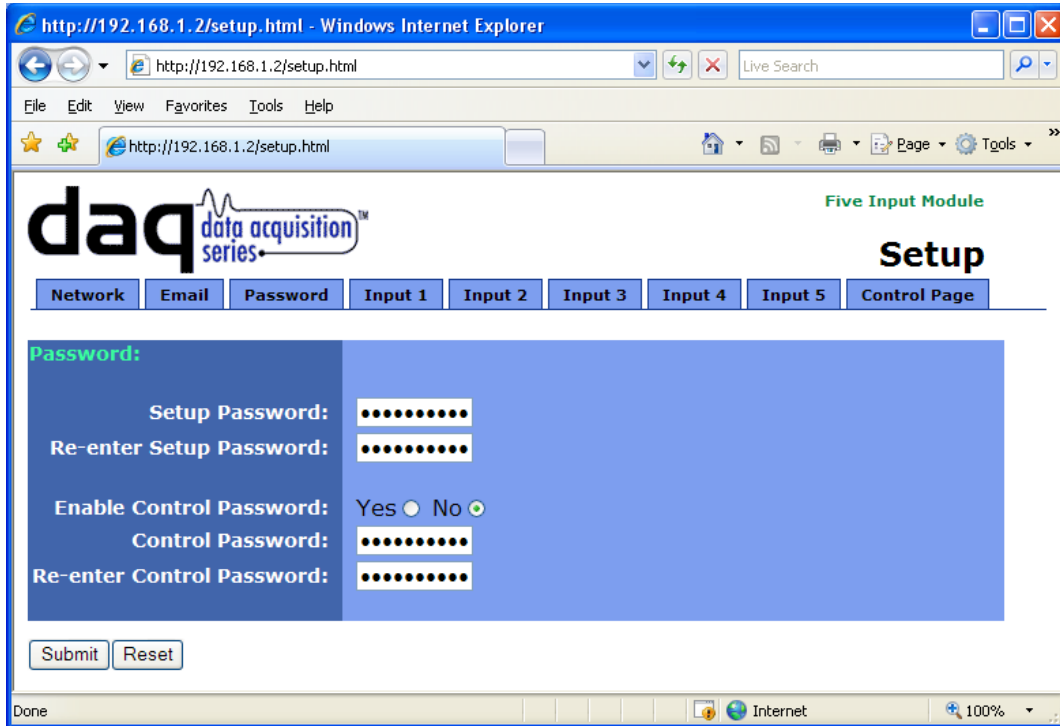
http://192.168.1.2/setup.html - Windows Internet Explorer

http://192.168.1.2/setup.html

Live Search

File Edit View Favorites Tools Help

http://192.168.1.2/setup.html

Page Tools

daq data acquisition series TM

Five Input Module

Setup

Network | Email | Password | Input 1 | Input 2 | Input 3 | Input 4 | Input 5 | Control Page

Password:

Setup Password: ••••••••••

Re-enter Setup Password: ••••••••••

Enable Control Password: Yes No

Control Password: ••••••••••

Re-enter Control Password: ••••••••••

Submit Reset

Done

Internet

100%